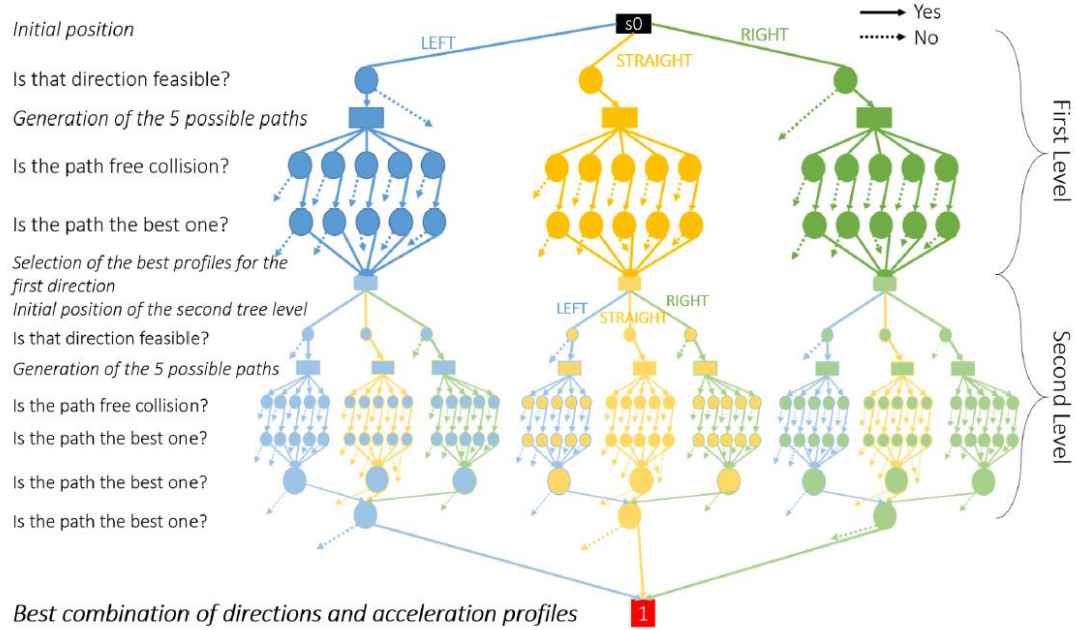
Initial position

s0

Yes

No

LEFT

STRAIGHT

RIGHT

Is that direction feasible?

Generation of the 5 possible paths

Is the path free collision?

Is the path the best one?

Selection of the best profiles for the first direction

First Level

Initial position of the second tree level

LEFT

STRAIGHT

RIGHT

Is that direction feasible?

Generation of the 5 possible paths

Is the path free collision?

Is the path the best one?

Is the path the best one?

Is the path the best one?

Second Level

Best combination of directions and acceleration profiles

1